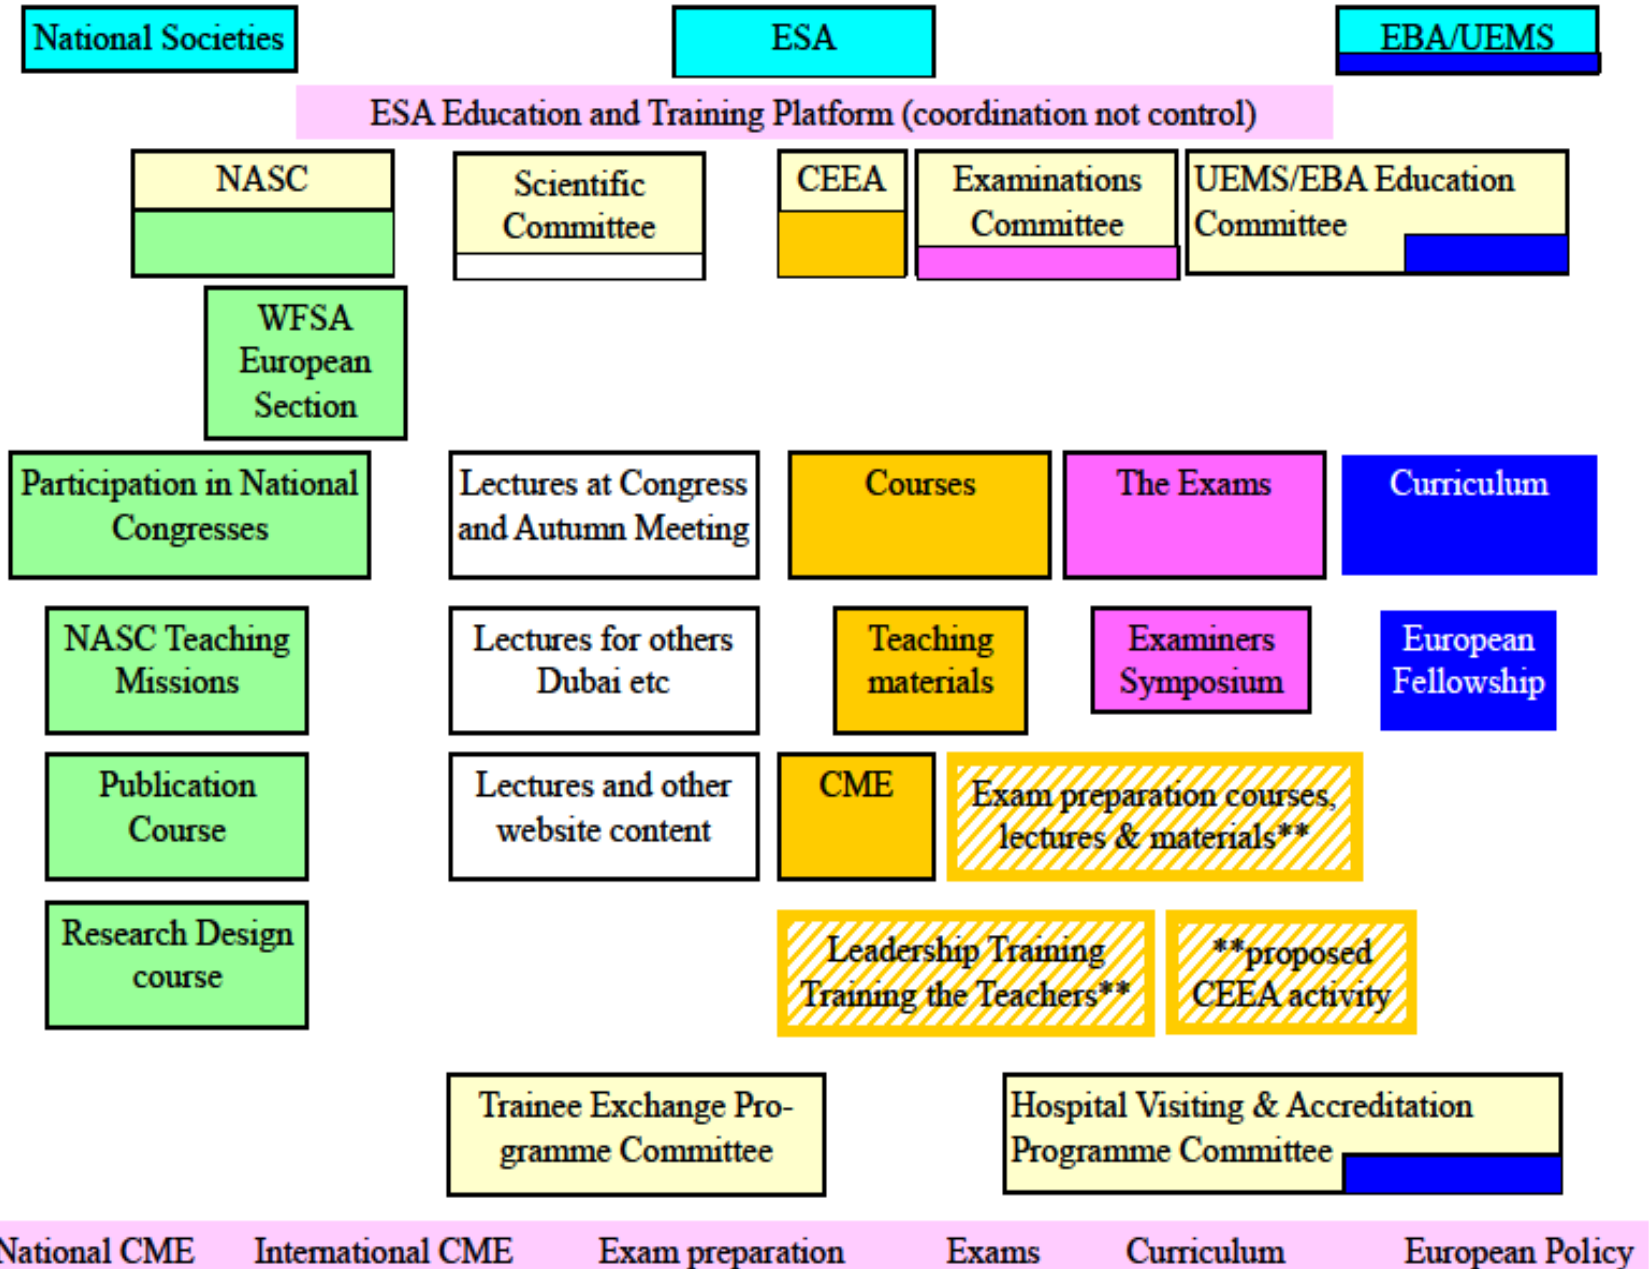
National Societies

ESA

EBA/UEMS

ESA Education and Training Platform (coordination not control)

NASC

Scientific Committee

CEEA

Examinations Committee

UEMS/EBA Education Committee

WFSA European Section

Participation in National Congresses

Lectures at Congress and Autumn Meeting

Courses

The Exams

Curriculum

NASC Teaching Missions

Lectures for others Dubai etc

Teaching materials

Examiners Symposium

European Fellowship

Publication Course

Lectures and other website content

CME

Exam preparation courses, lectures & materials**

Research Design course

Leadership Training Training the Teachers**

**proposed CEEA activity

Trainee Exchange Programme Committee

Hospital Visiting & Accreditation Programme Committee

National CME International CME Exam preparation Exams Curriculum European Policy